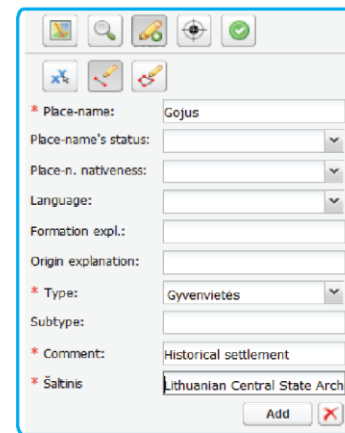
* Place-name: Gojus

Place-name's status:

Place-n. nativeness:

Language:

Formation expl.:

Origin explanation:

* Type: Gyvenvietės

Subtype:

* Comment: Historical settlement

* Šaltinis Lithuanian Central State Arch

Add